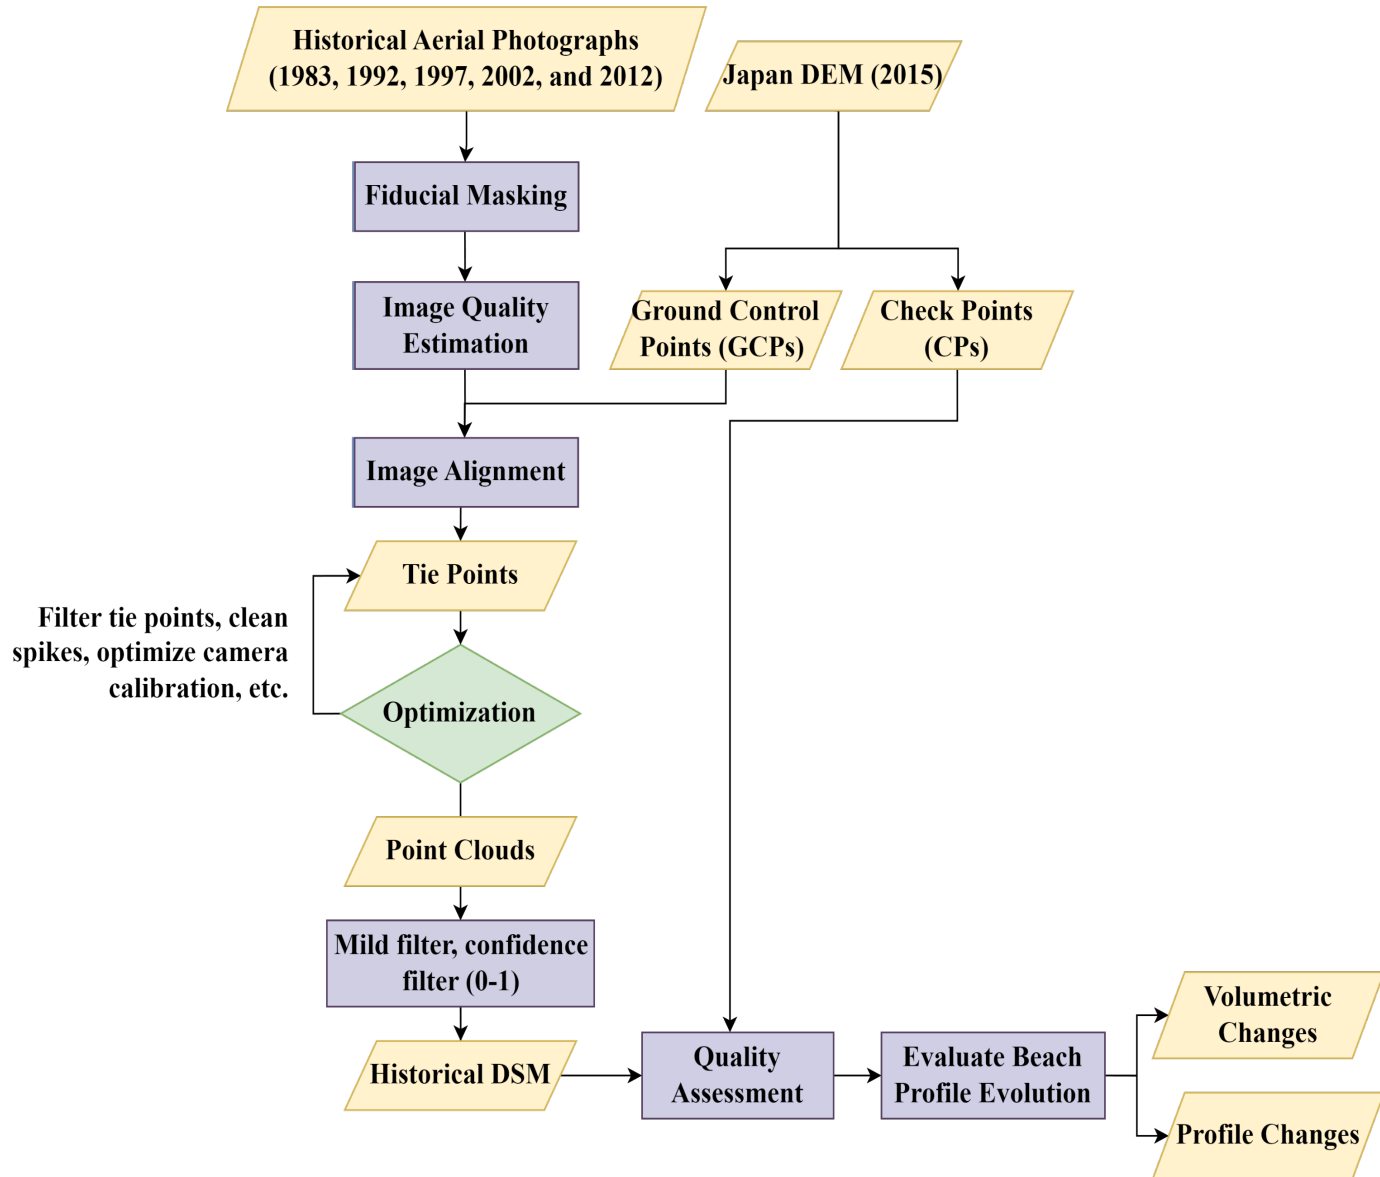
Historical Aerial Photographs (1983, 1992, 1997, 2002, and 2012)

Japan DEM (2015)

Fiducial Masking

Image Quality Estimation

Ground Control Points (GCPs)

Check Points (CPs)

Image Alignment

Tie Points

Filter tie points, clean spikes, optimize camera calibration, etc.

Optimization

Point Clouds

Mild filter, confidence filter (0-1)

Historical DSM

Quality Assessment

Evaluate Beach Profile Evolution

Volumetric Changes

Profile Changes